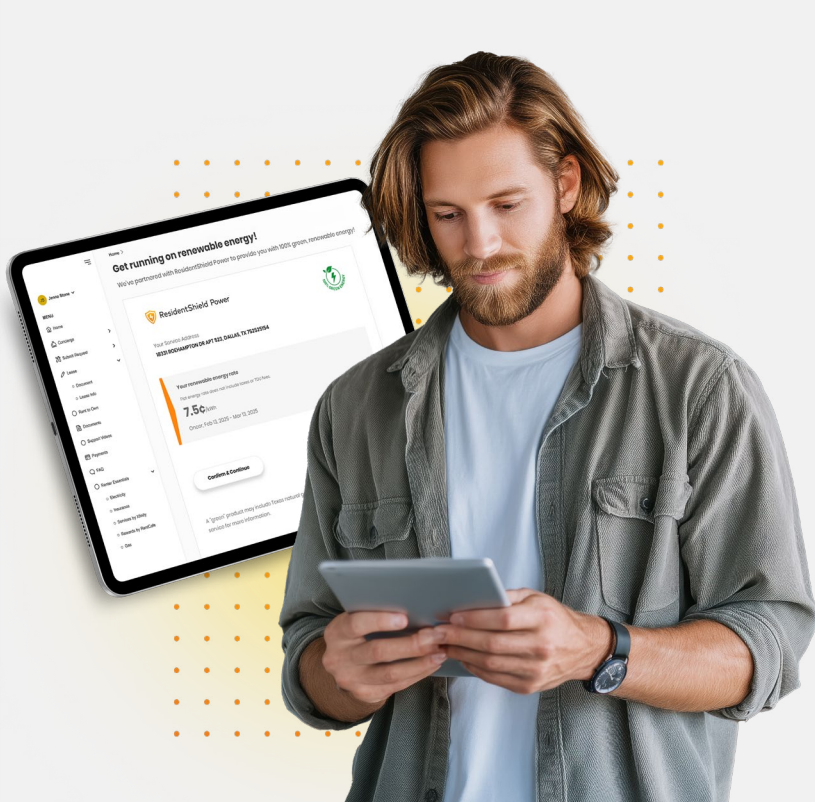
Home >

Get running on renewable energy!

We've partnered with ResidentShield Power to provide you with 100% green, renewable energy!

Jenna Moore

MENU

Home

Concierge

Submit Request

Lease

Document

Lease Info

Rent to Own

Documents

Support Videos

Payments

FAQ

Renter Essentials

Electricity

Insurance

Services by Whitly

Rewards by RentCafe

Gas

ResidentShield Power

Your Service Address

18331 ROCKHAMPTON DR APT 523, DALLAS, TX 752331554

Your renewable energy rate

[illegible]

7.5¢/kWh

Once: Feb 13, 2025 – Mar 13, 2025

Confirm & Continue

A "green" product may include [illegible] service for more information.